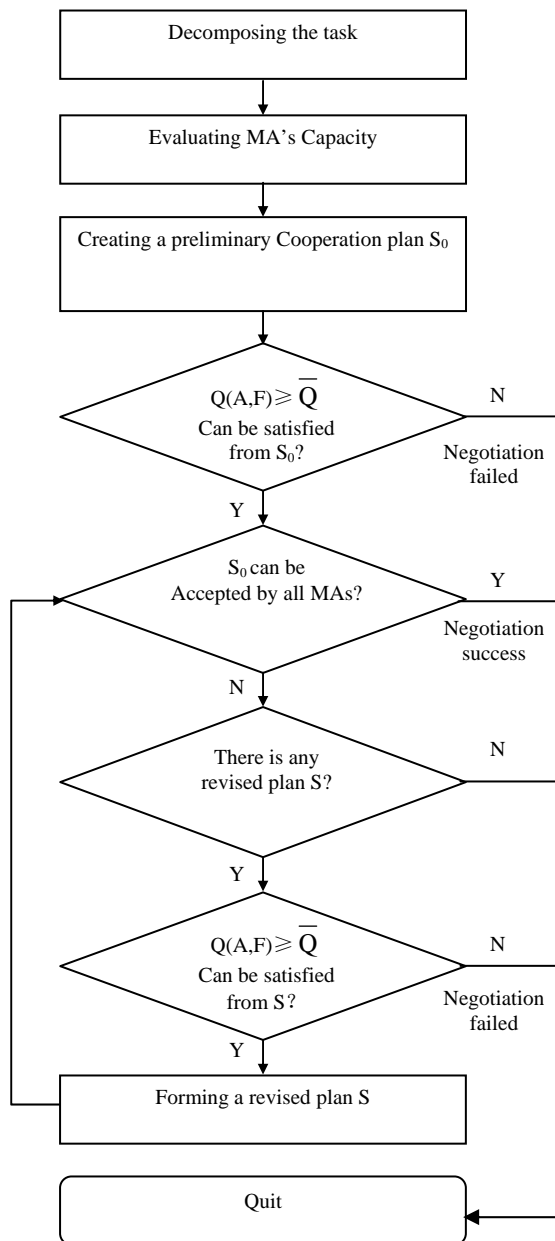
Decomposing the task

Evaluating MA's Capacity

Creating a preliminary Cooperation plan $S_0$

$Q(A,F) \geqslant \overline{Q}$
Can be satisfied from $S_0$?

N

Negotiation failed

Y

$S_0$ can be Accepted by all MAs?

Y

Negotiation success

N

There is any revised plan S?

N

Y

$Q(A,F) \geqslant \overline{Q}$
Can be satisfied from S?

N

Negotiation failed

Y

Forming a revised plan S

Quit